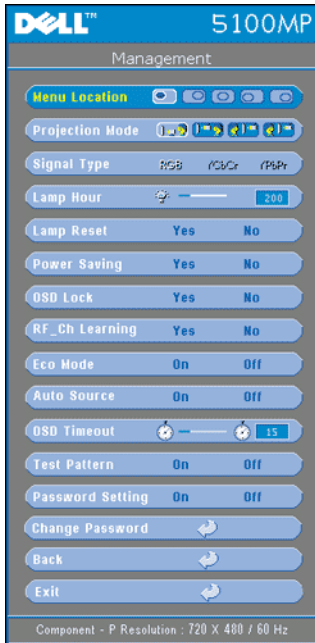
DELL™ 5100MP

Management

Menu Location

Projection Mode

Signal Type RGB YCbCr YPbPr

Lamp Hour 200

Lamp Reset Yes No

Power Saving Yes No

OSD Lock Yes No

RF_Ch Learning Yes No

Eco Mode On Off

Auto Source On Off

OSD Timeout 15

Test Pattern On Off

Password Setting On Off

Change Password

Back

Exit

Component - P Resolution : 720 X 480 / 60 Hz